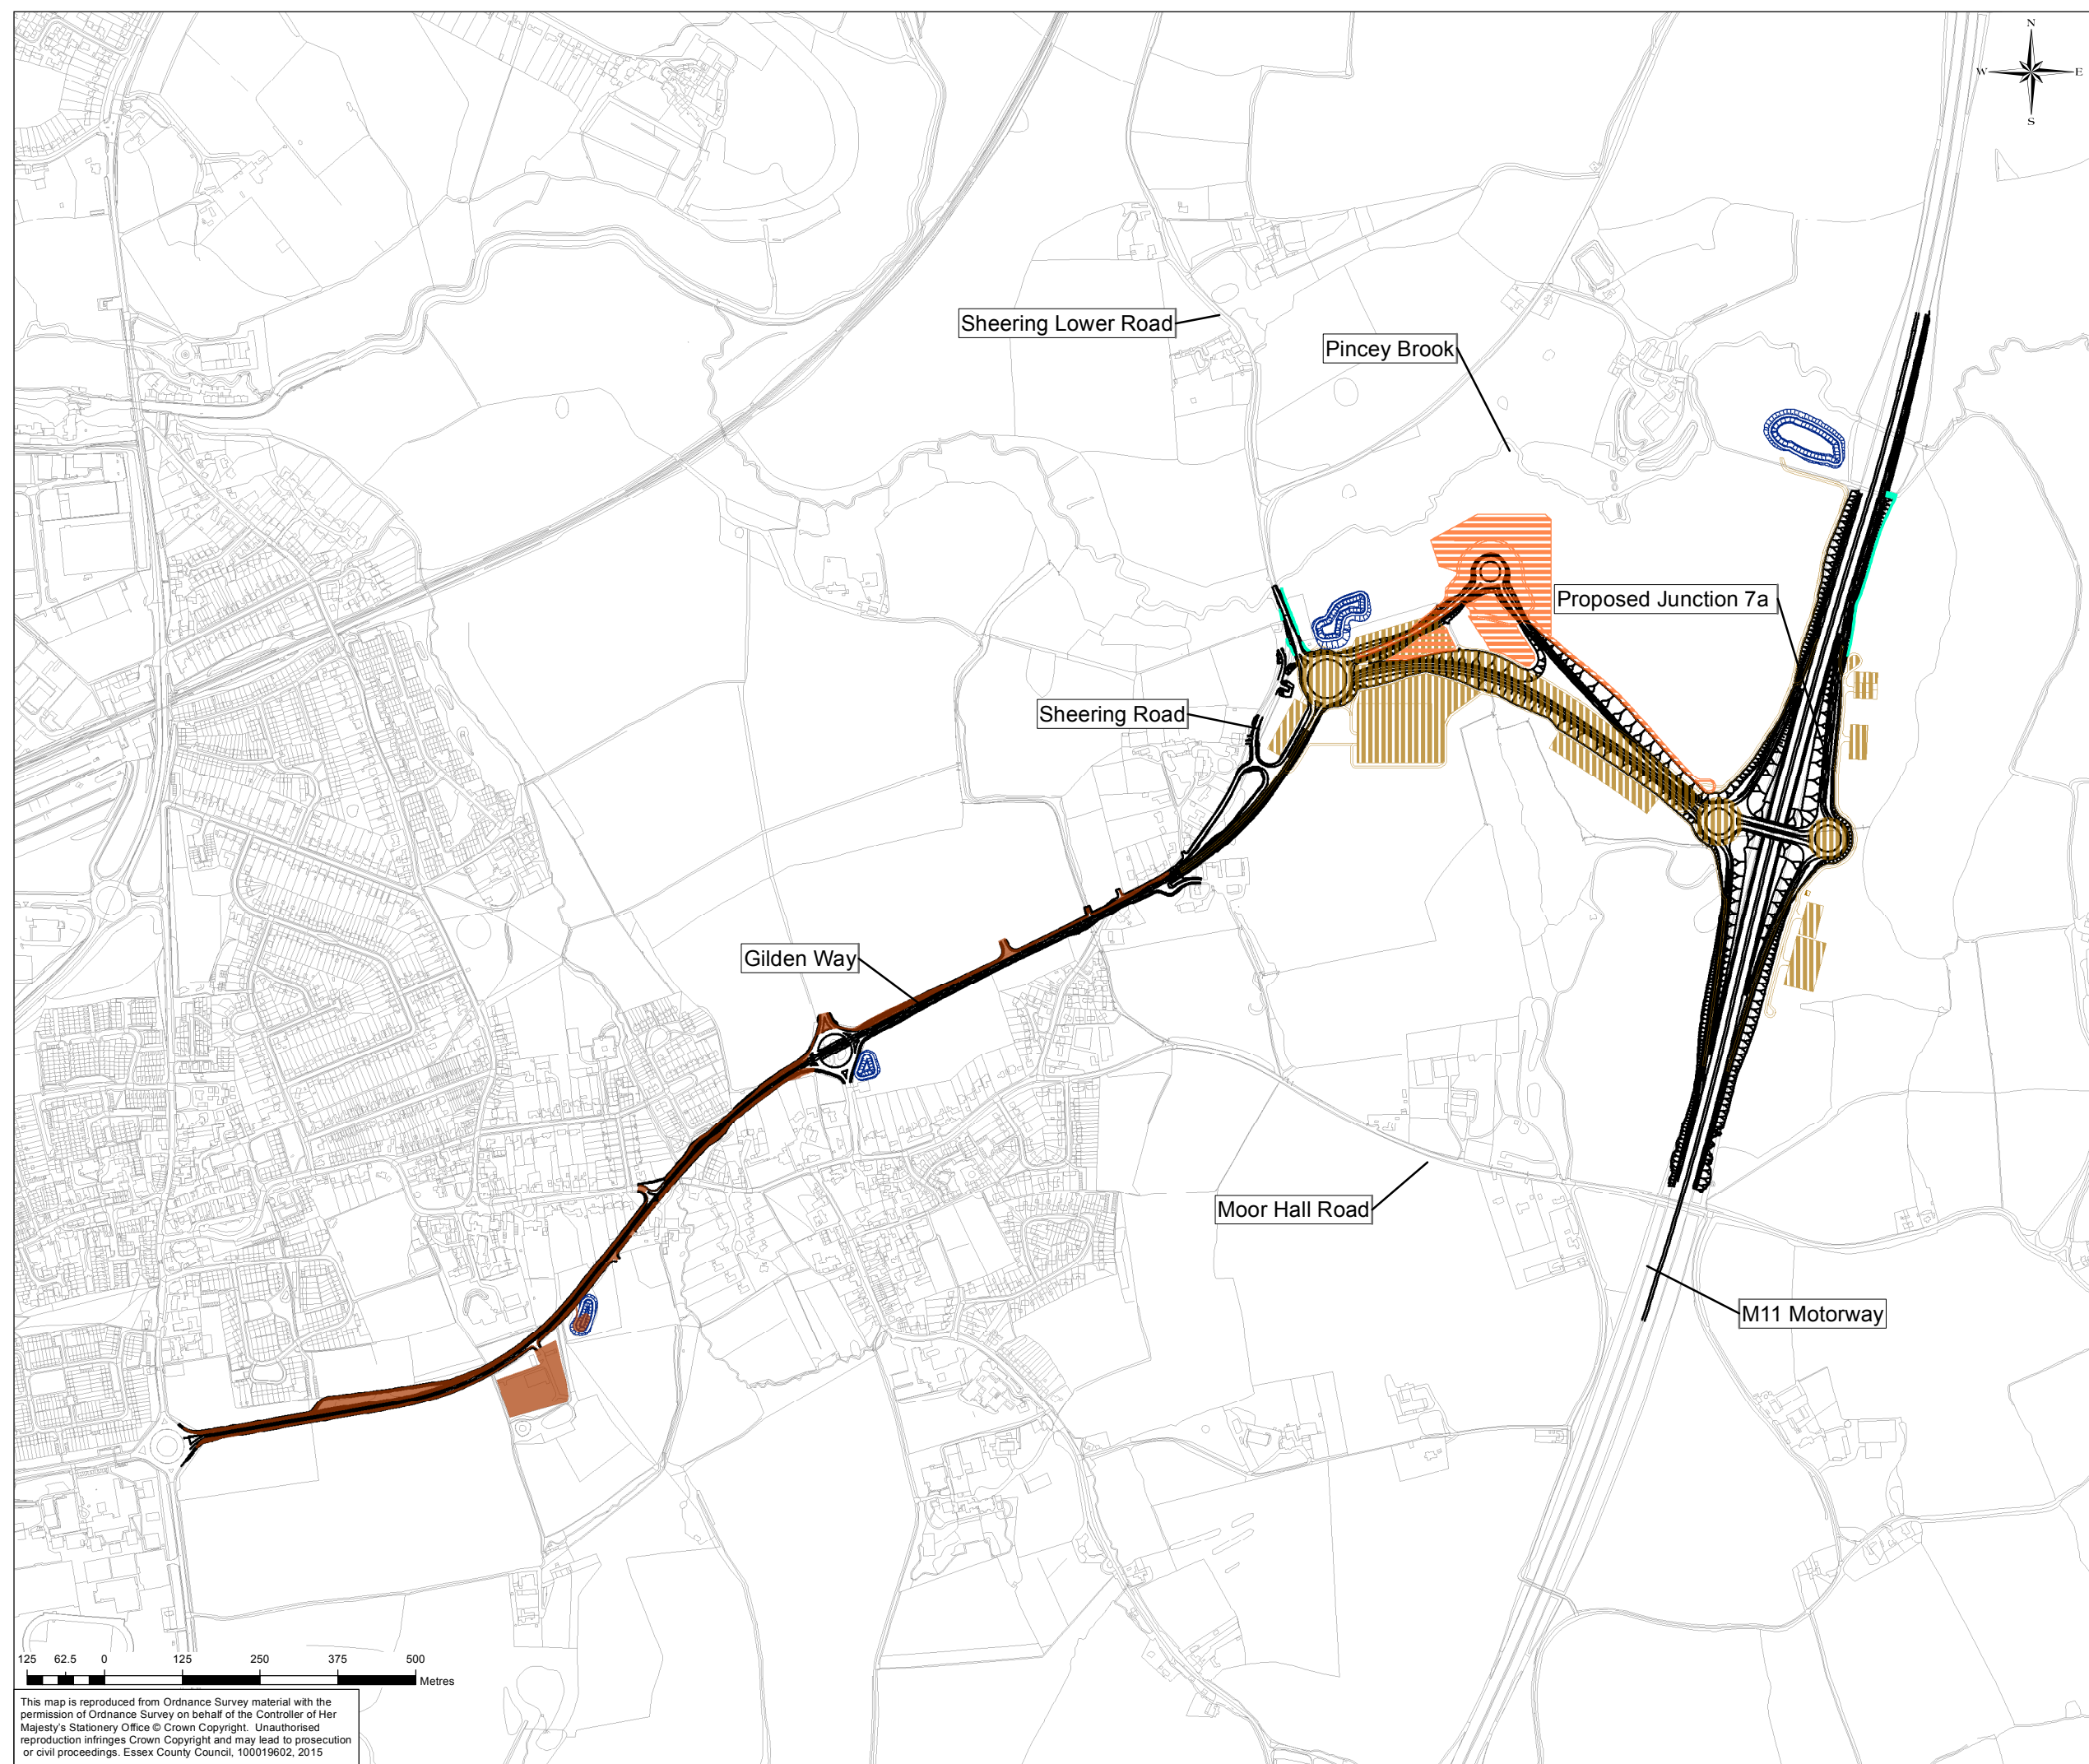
N
W
E
S

Sheering Lower Road

Pincey Brook

Proposed Junction 7a

Sheering Road

Gilden Way

Moor Hall Road

M11 Motorway

125 62.5 0 125 250 375 500
Metres

This map is reproduced from Ordnance Survey material with the permission of Ordnance Survey on behalf of the Controller of Her Majesty's Stationery Office © Crown Copyright. Unauthorised reproduction infringes Crown Copyright and may lead to prosecution or civil proceedings. Essex County Council, 100019602, 2015